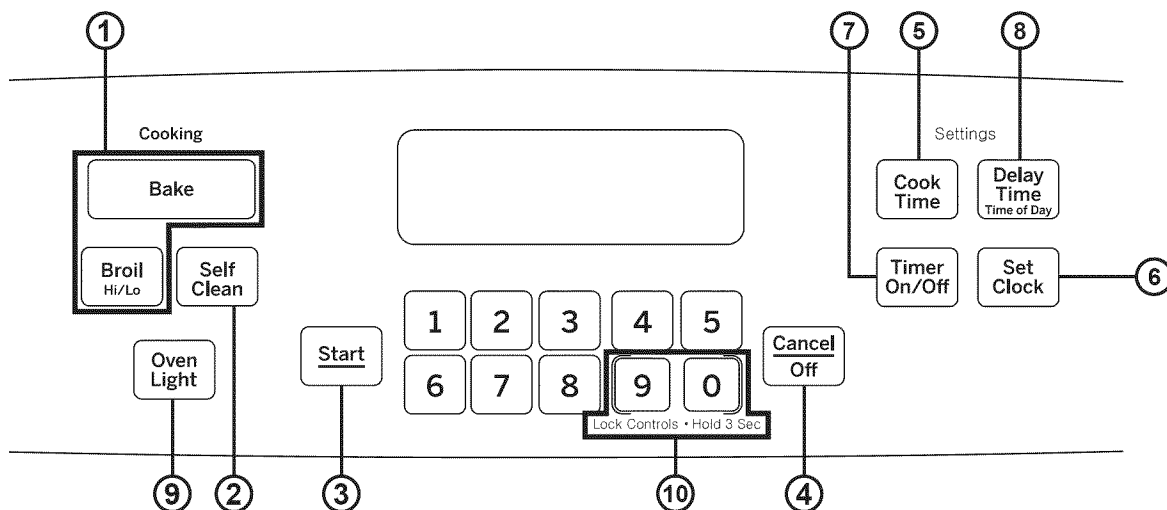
1
7
5
8

Cooking

Settings

Bake

Cook Time

Delay Time
Time of Day

Broil
Hi/Lo

Self Clean

Timer On/Off

Set Clock

6

1
2
3
4
5

Start

Cancel
Off

Oven Light

6
7
8
9
0

Lock Controls • Hold 3 Sec

9
2
3
10
4